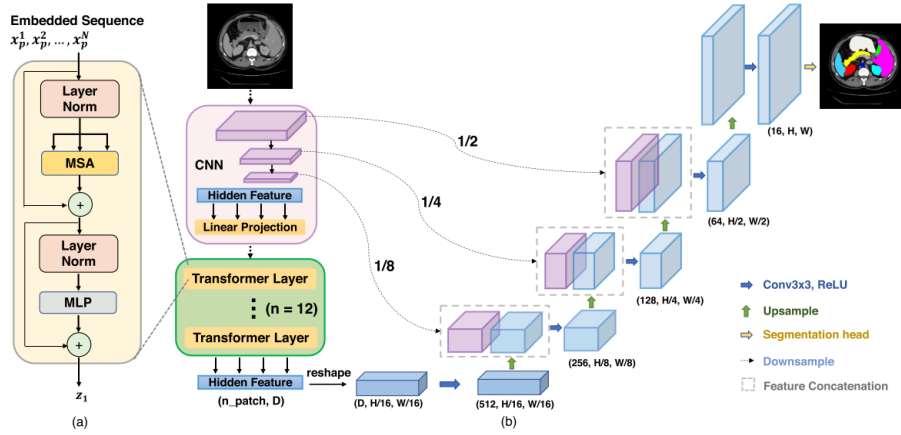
Embedded Sequence
$x_p^1, x_p^2, \ldots, x_p^N$

Layer Norm

MSA

+

Layer Norm

MLP

+

$z_1$

(a)

CNN

Hidden Feature

Linear Projection

Transformer Layer

(n = 12)

Transformer Layer

Hidden Feature

(n_patch, D)

reshape

(D, H/16, W/16)

(512, H/16, W/16)

(256, H/8, W/8)

(128, H/4, W/4)

(64, H/2, W/2)

(16, H, W)

1/2

1/4

1/8

Conv3x3, ReLU

Upsample

Segmentation head

Downsample

Feature Concatenation

(b)